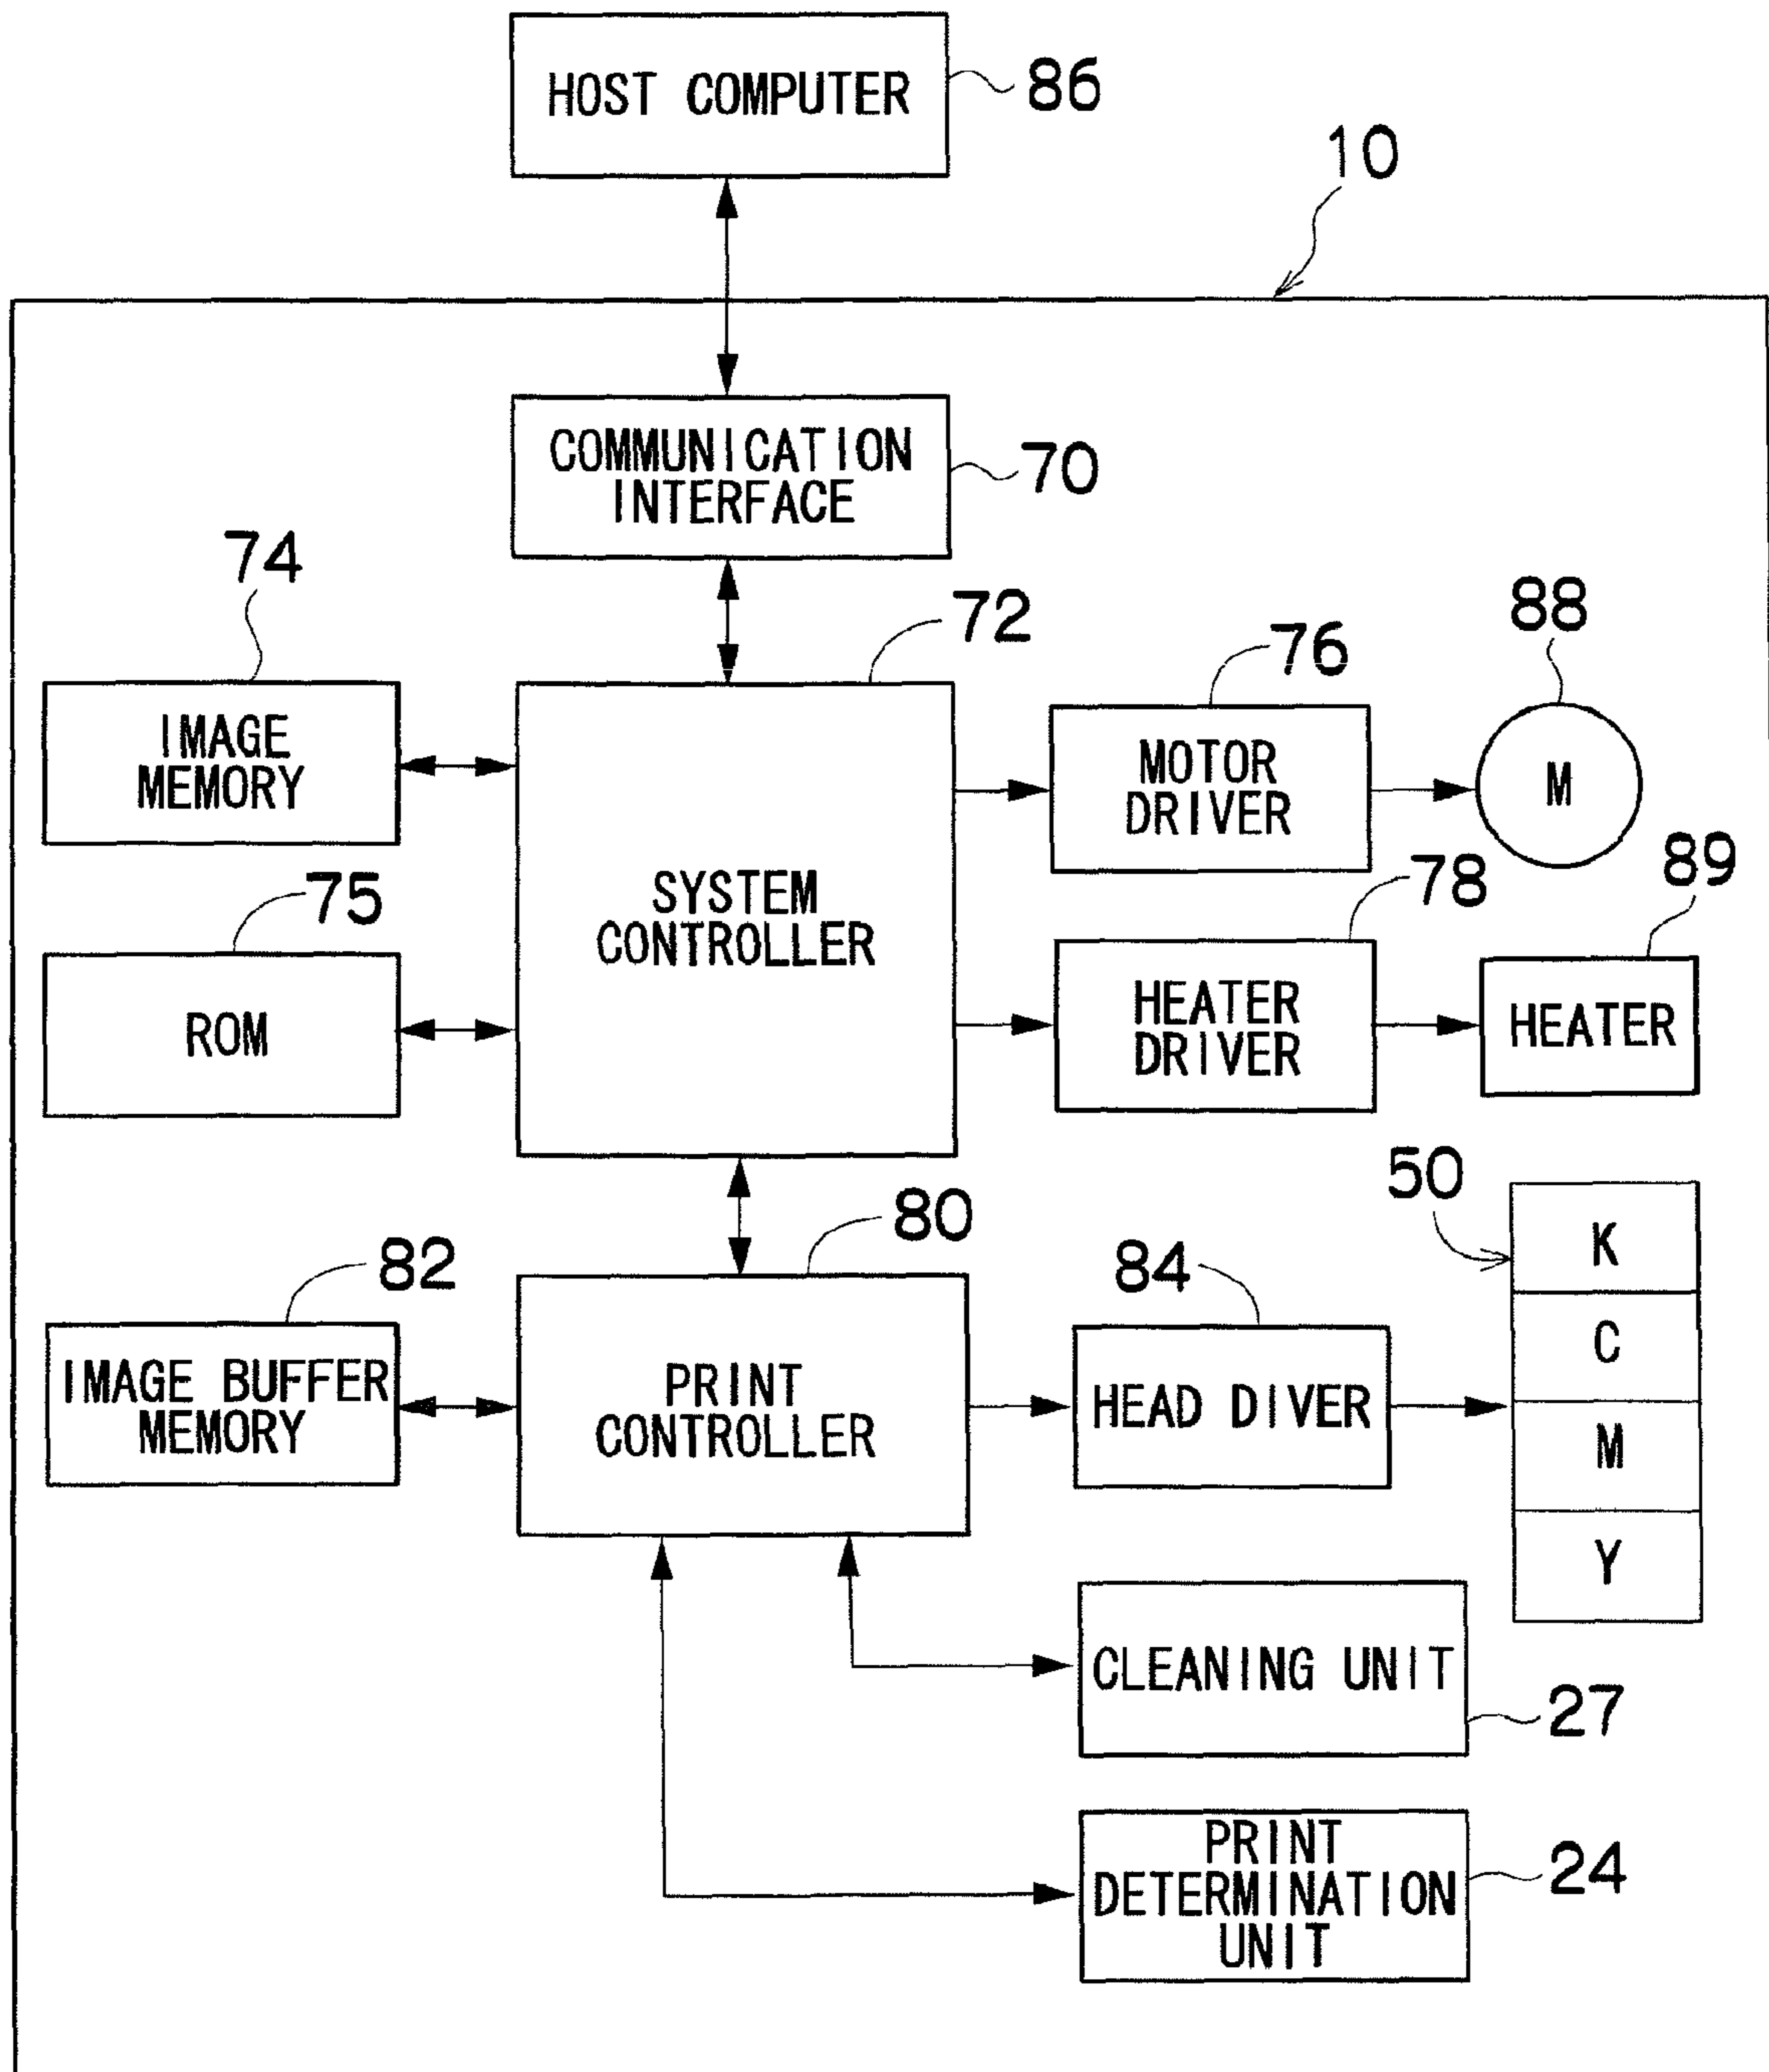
HOST COMPUTER
86
10
COMMUNICATION INTERFACE
70
74
72
88
76
IMAGE MEMORY
MOTOR DRIVER
M
SYSTEM CONTROLLER
89
75
78
ROM
HEATER DRIVER
HEATER
50
80
K
82
84
IMAGE BUFFER MEMORY
PRINT CONTROLLER
HEAD DIVER
C
M
Y
CLEANING UNIT
27
PRINT DETERMINATION UNIT
24